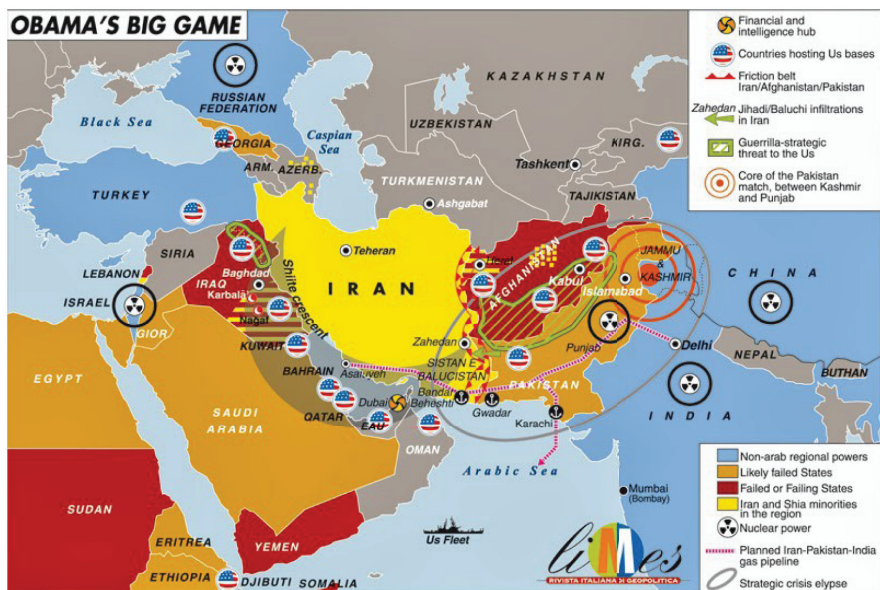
OBAMA'S BIG GAME

Financial and intelligence hub
Countries hosting Us bases
Friction belt Iran/Afghanistan/Pakistan
Zahedan Jihadi/Baluchi infiltrations in Iran
Guerrilla-strategic threat to the Us
Core of the Pakistan match, between Kashmir and Punjab

RUSSIAN FEDERATION
KAZAKHSTAN
Black Sea
Caspian Sea
GEORGIA
ARM.
AZERB.
UZBEKISTAN
KIRG.
Tashkent
TURKMENISTAN
TAJIKISTAN
TURKEY
Ashgabat
SIRIA
Teheran
Herat
JAMMU & KASHMIR
LEBANON
Baghdad
IRAQ
Karbalà
Najaf
Shiite crescent
IRAN
AFGHANISTAN
Kabul
Islamabad
CHINA
ISRAEL
GIOR.
KUWAIT
Zahedan
Punjab
Delhi
BAHRAIN
Asaluyeh
SISTAN E BALUCISTAN
NEPAL
EGYPT
QATAR
Dubai
Bandar Beheshti
Gwadar
PAKISTAN
BUTHAN
SAUDI ARABIA
EAU
Karachi
INDIA
OMAN
Arabic Sea
Mumbai (Bombay)
SUDAN
ERITREA
YEMEN
Us Fleet
ETHIOPIA
DJIBUTI
SOMALIA

Non-arab regional powers
Likely failed States
Failed or Failing States
Iran and Shia minorities in the region
Nuclear power
Planned Iran-Pakistan-India gas pipeline
Strategic crisis elypse

liMes
RIVISTA ITALIANA DI GEOPOLITICA